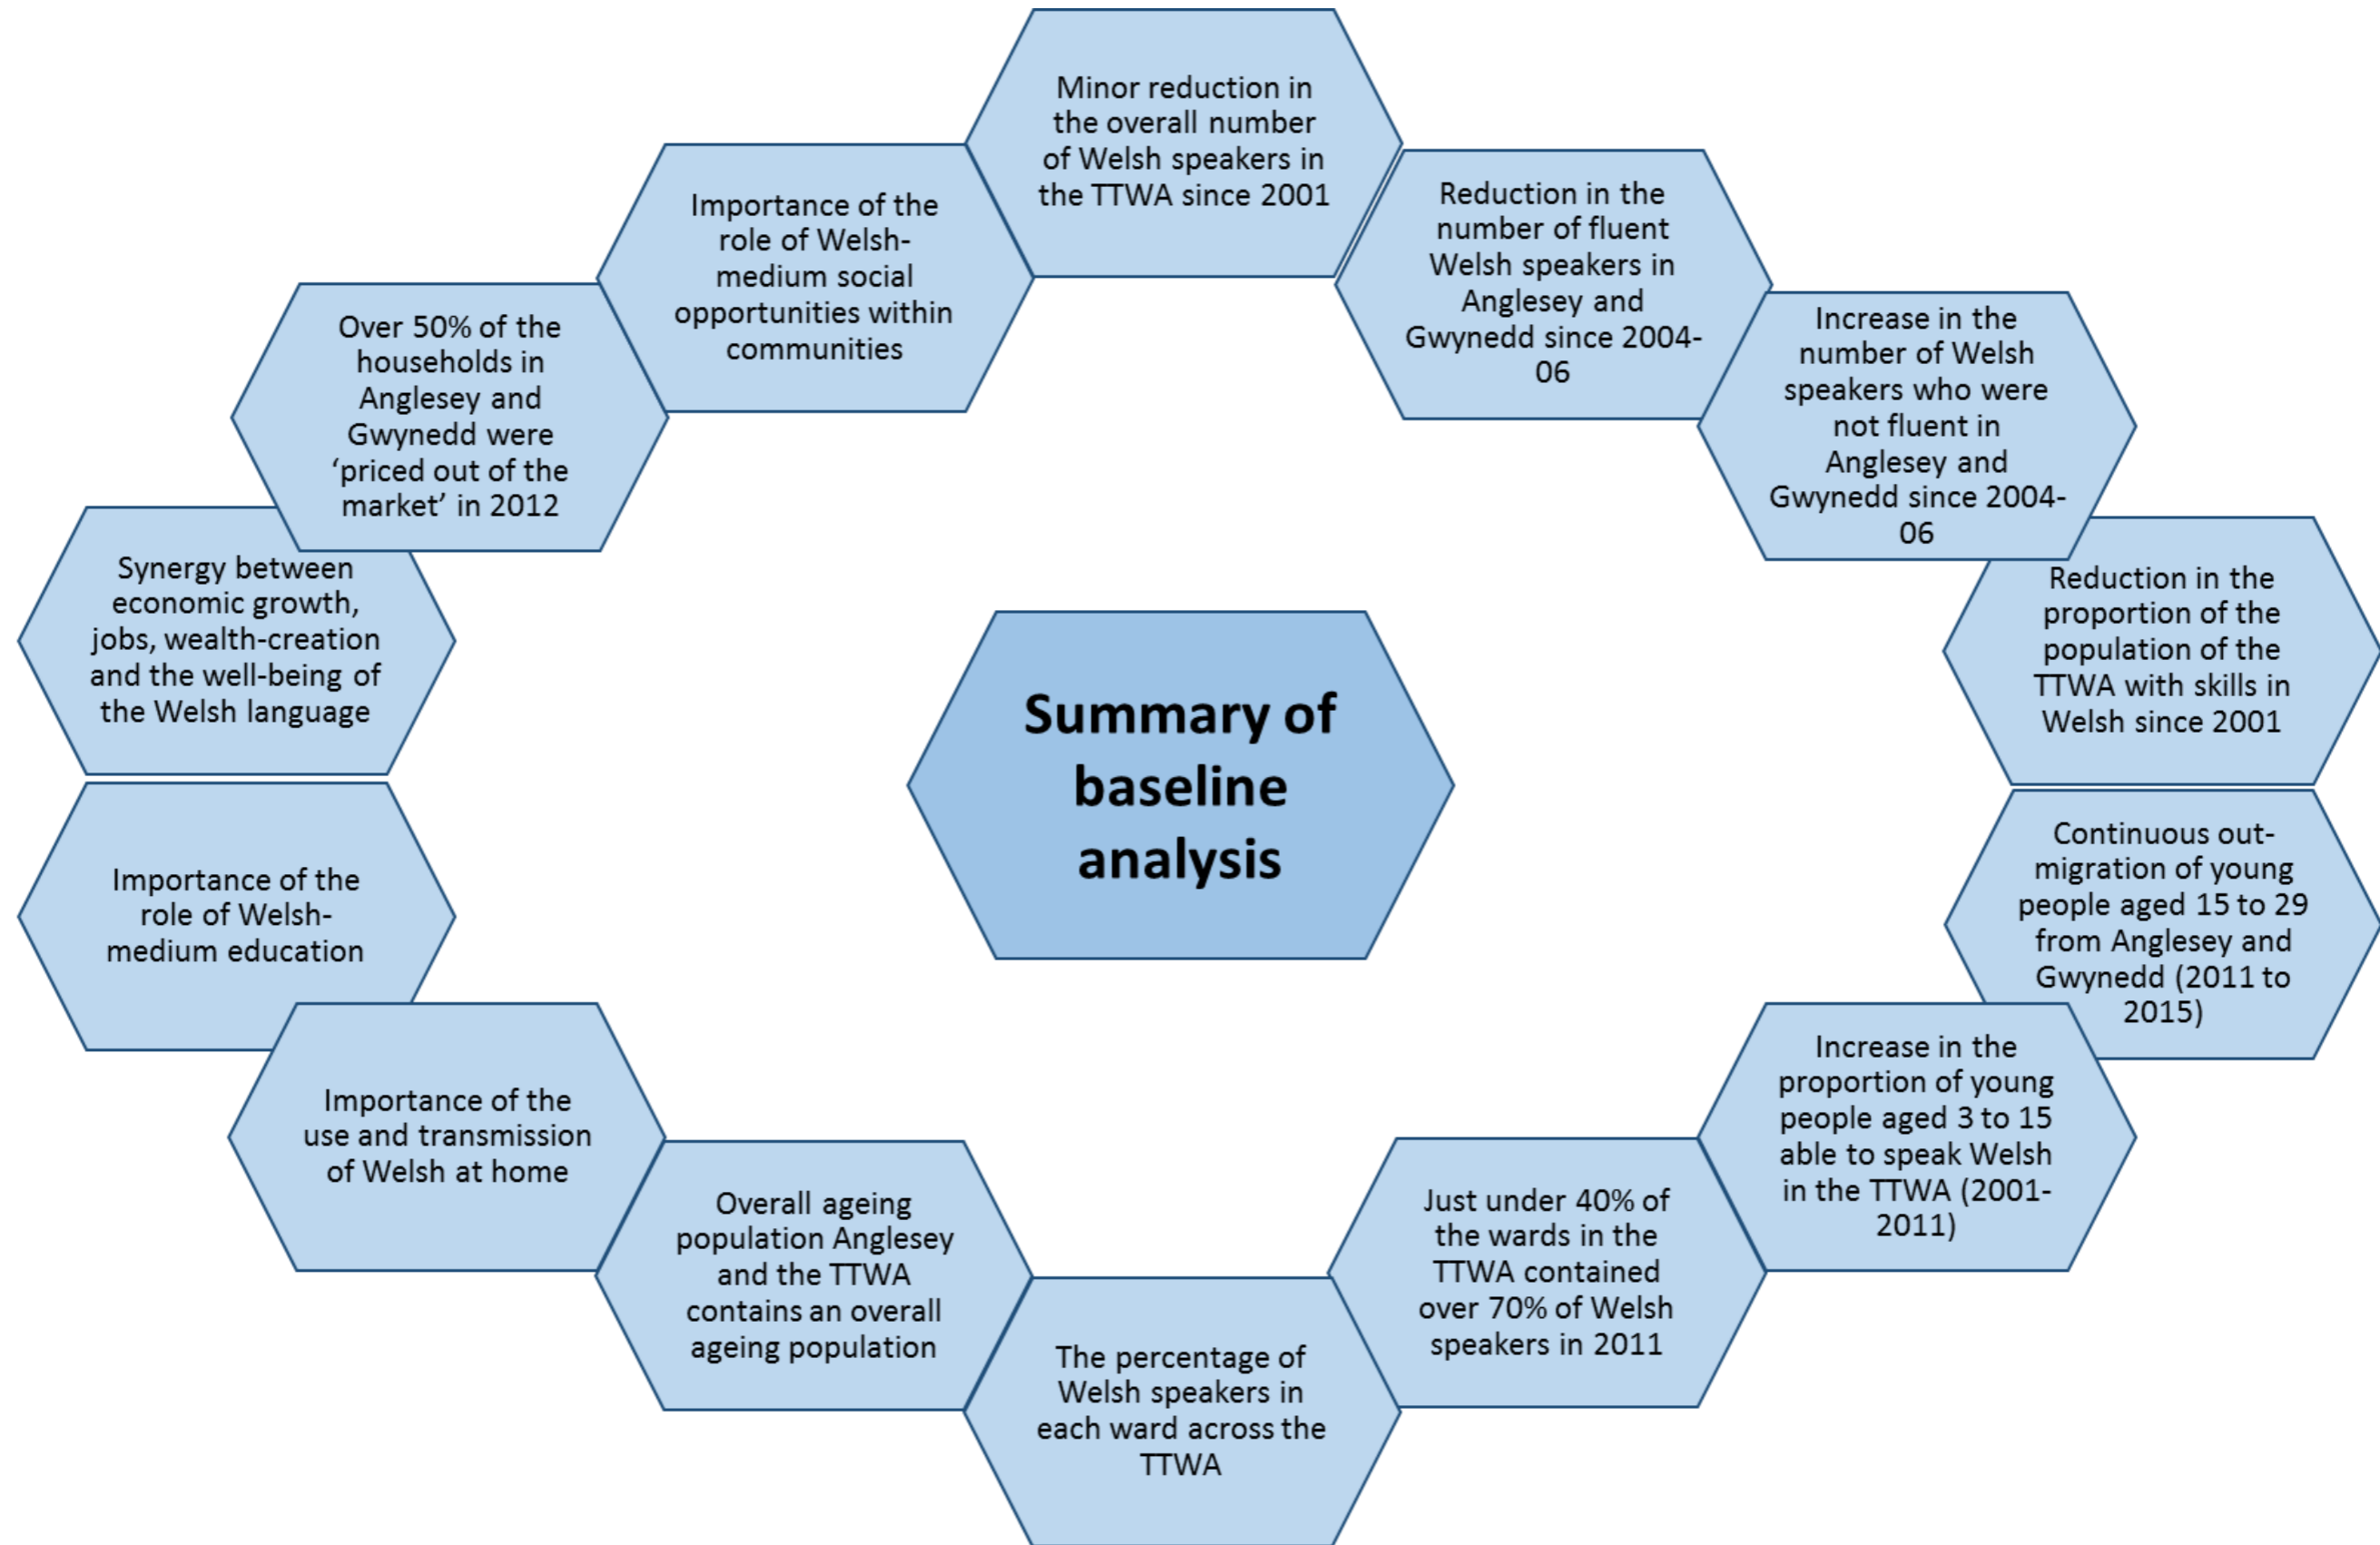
Summary of baseline analysis

Minor reduction in the overall number of Welsh speakers in the TTWA since 2001

Reduction in the number of fluent Welsh speakers in Anglesey and Gwynedd since 2004-06

Increase in the number of Welsh speakers who were not fluent in Anglesey and Gwynedd since 2004-06

Reduction in the proportion of the population of the TTWA with skills in Welsh since 2001

Continuous out-migration of young people aged 15 to 29 from Anglesey and Gwynedd (2011 to 2015)

Increase in the proportion of young people aged 3 to 15 able to speak Welsh in the TTWA (2001-2011)

Just under 40% of the wards in the TTWA contained over 70% of Welsh speakers in 2011

The percentage of Welsh speakers in each ward across the TTWA

Overall ageing population Anglesey and the TTWA contains an overall ageing population

Importance of the use and transmission of Welsh at home

Importance of the role of Welsh-medium education

Synergy between economic growth, jobs, wealth-creation and the well-being of the Welsh language

Over 50% of the households in Anglesey and Gwynedd were 'priced out of the market' in 2012

Importance of the role of Welsh-medium social opportunities within communities